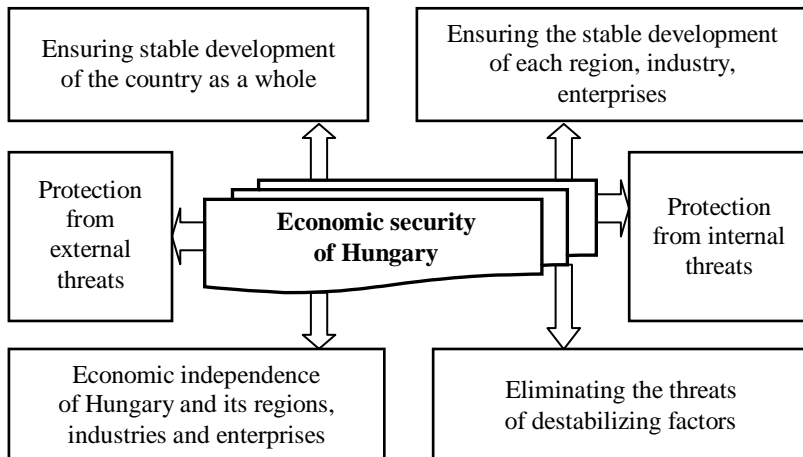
Ensuring stable development of the country as a whole

Ensuring the stable development of each region, industry, enterprises

Protection from external threats

Economic security of Hungary

Protection from internal threats

Economic independence of Hungary and its regions, industries and enterprises

Eliminating the threats of destabilizing factors